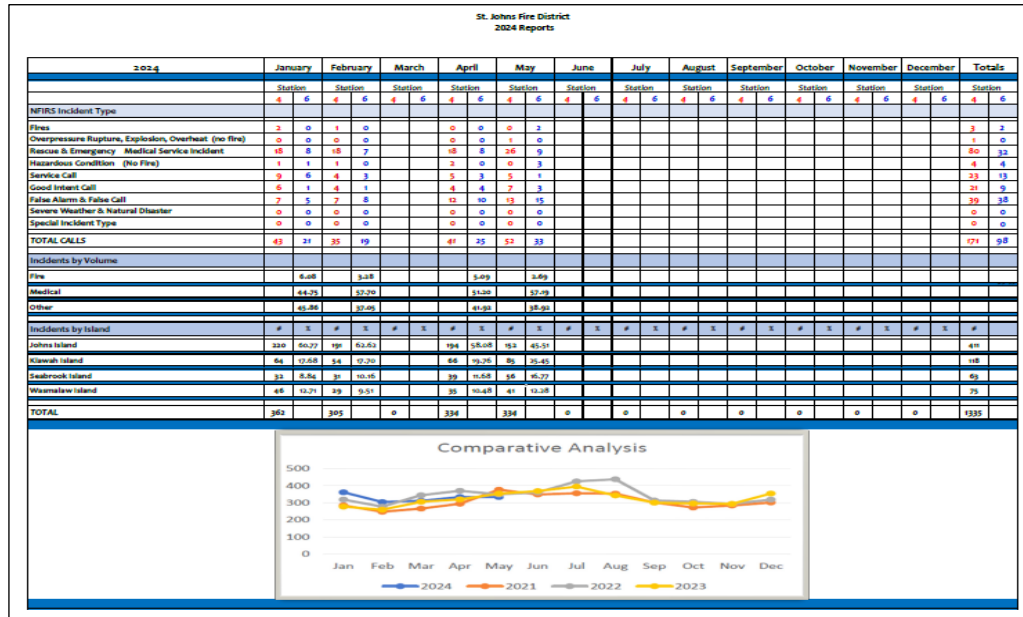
St. Johns Fire District
2024 Reports

| 2024 | January | | February | | March | | April | | May | | June | | July | | August | | September | | October | | November | | December | | Totals | |
|---|---|---|---|---|---|---|---|---|---|---|---|---|---|---|---|---|---|---|---|---|---|---|---|---|---|---|
| | Station | | Station | | Station | | Station | | Station | | Station | | Station | | Station | | Station | | Station | | Station | | Station | | Station | |
| | 4 | 6 | 4 | 6 | 4 | 6 | 4 | 6 | 4 | 6 | 4 | 6 | 4 | 6 | 4 | 6 | 4 | 6 | 4 | 6 | 4 | 6 | 4 | 6 | 4 | 6 |
| NFIRS Incident Type | | | | | | | | | | | | | | | | | | | | | | | | | | |
| Fires | 2 | 0 | 1 | 0 | | | 0 | 0 | 0 | 2 | | | | | | | | | | | | | | | 3 | 2 |
| Overpressure Rupture, Explosion, Overheat (no fire) | 0 | 0 | 0 | 0 | | | 0 | 0 | 1 | 0 | | | | | | | | | | | | | | | 1 | 0 |
| Rescue & Emergency Medical Service Incident | 18 | 8 | 18 | 7 | | | 18 | 8 | 26 | 9 | | | | | | | | | | | | | | | 80 | 32 |
| Hazardous Condition (No Fire) | 1 | 1 | 1 | 0 | | | 2 | 0 | 0 | 3 | | | | | | | | | | | | | | | 4 | 4 |
| Service Call | 9 | 6 | 4 | 3 | | | 5 | 3 | 5 | 1 | | | | | | | | | | | | | | | 23 | 13 |
| Good Intent Call | 6 | 1 | 4 | 1 | | | 4 | 4 | 7 | 3 | | | | | | | | | | | | | | | 21 | 9 |
| False Alarm & False Call | 7 | 5 | 7 | 8 | | | 12 | 10 | 13 | 15 | | | | | | | | | | | | | | | 39 | 38 |
| Severe Weather & Natural Disaster | 0 | 0 | 0 | 0 | | | 0 | 0 | 0 | 0 | | | | | | | | | | | | | | | 0 | 0 |
| Special Incident Type | 0 | 0 | 0 | 0 | | | 0 | 0 | 0 | 0 | | | | | | | | | | | | | | | 0 | 0 |
| TOTAL CALLS | 43 | 21 | 35 | 19 | | | 41 | 25 | 52 | 33 | | | | | | | | | | | | | | | 171 | 98 |
| Incidents by Volume | | | | | | | | | | | | | | | | | | | | | | | | | | |
| Fire | | 6.08 | | 3.28 | | | | 5.09 | | 2.69 | | | | | | | | | | | | | | | | |
| Medical | | 44.75 | | 57.70 | | | | 51.20 | | 57.19 | | | | | | | | | | | | | | | | |
| Other | | 45.86 | | 37.05 | | | | 41.92 | | 38.92 | | | | | | | | | | | | | | | | |
| Incidents by Island | # | % | # | % | # | % | # | % | # | % | # | % | # | % | # | % | # | % | # | % | # | % | # | % | # | |
| Johns Island | 220 | 60.77 | 191 | 62.62 | | | 194 | 58.08 | 152 | 45.51 | | | | | | | | | | | | | | | 411 | |
| Kiawah Island | 64 | 17.68 | 54 | 17.70 | | | 66 | 19.76 | 85 | 25.45 | | | | | | | | | | | | | | | 118 | |
| Seabrook Island | 32 | 8.84 | 31 | 10.16 | | | 39 | 11.68 | 56 | 16.77 | | | | | | | | | | | | | | | 63 | |
| Wasmalaw Island | 46 | 12.71 | 29 | 9.51 | | | 35 | 10.48 | 41 | 12.28 | | | | | | | | | | | | | | | 75 | |
| TOTAL | 362 | | 305 | | 0 | | 334 | | 334 | | 0 | | 0 | | 0 | | 0 | | 0 | | 0 | | 0 | | 1335 | |

Comparative Analysis
500
400
300
200
100
0
Jan Feb Mar Apr May Jun Jul Aug Sep Oct Nov Dec
2024 2021 2022 2023